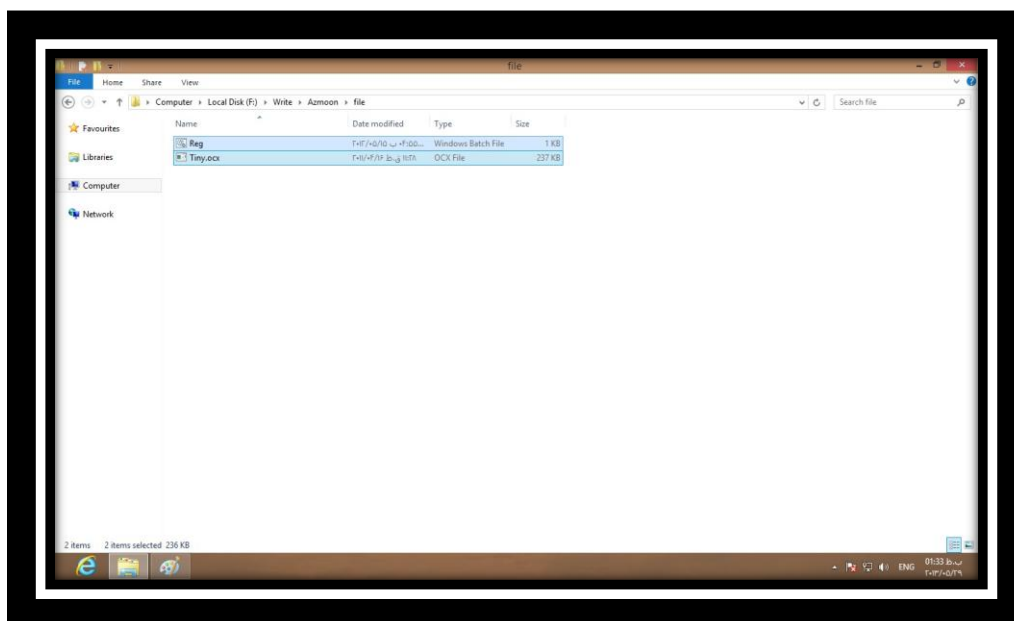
file

File Home Share View

Computer › Local Disk (F:) › Write › Azmoon › file

Search file

Favourites

Libraries

Computer

Network

| Name | Date modified | Type | Size |
|---|---|---|---|
| Reg | ۲۰۱۳/۰۵/۱۵ ب.ظ ۰۴:۰۰... | Windows Batch File | 1 KB |
| Tiny.ocx | ۲۰۱۱/۰۴/۱۶ ق.ظ ۱۱:۲۸ | OCX File | 237 KB |

2 items 2 items selected 236 KB

ENG

01:33 ب.ظ
۲۰۱۳/۰۵/۲۹